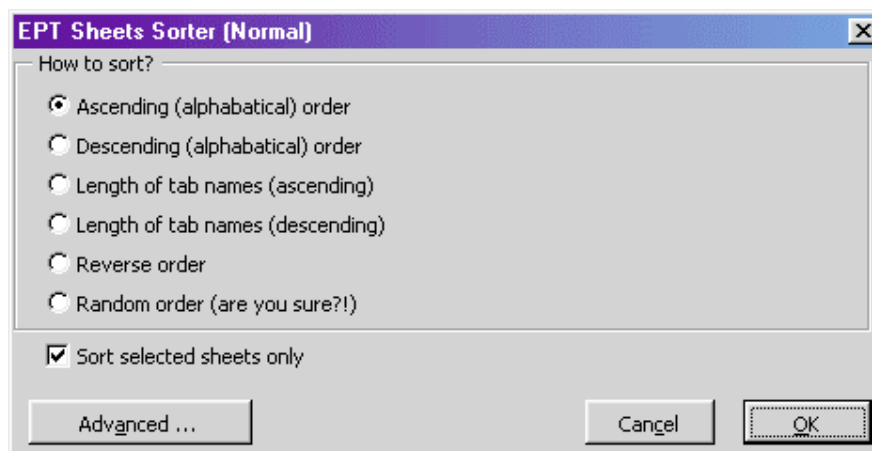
EPT Sheets Sorter (Normal)

How to sort?

Ascending (alphabatical) order

Descending (alphabatical) order

Length of tab names (ascending)

Length of tab names (descending)

Reverse order

Random order (are you sure?!)

Sort selected sheets only

Advanced ...

Cancel

OK